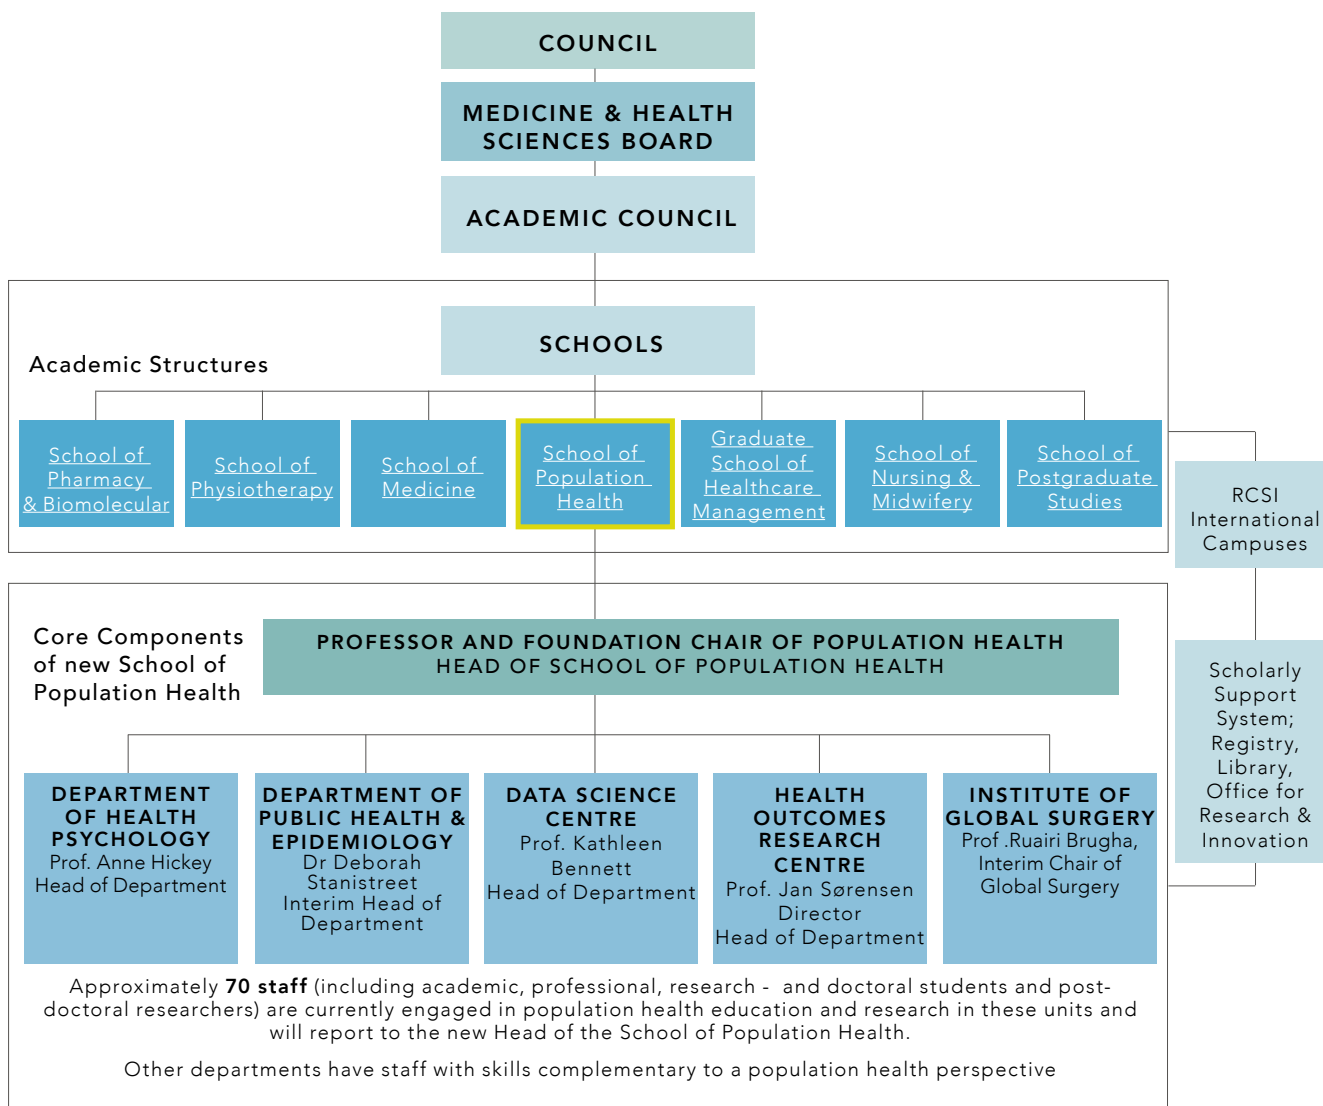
COUNCIL

MEDICINE & HEALTH SCIENCES BOARD

ACADEMIC COUNCIL

SCHOOLS

Academic Structures

School of Pharmacy & Biomolecular

School of Physiotherapy

School of Medicine

School of Population Health

Graduate School of Healthcare Management

School of Nursing & Midwifery

School of Postgraduate Studies

RCSI International Campuses

Scholarly Support System; Registry, Library, Office for Research & Innovation

Core Components of new School of Population Health

PROFESSOR AND FOUNDATION CHAIR OF POPULATION HEALTH
HEAD OF SCHOOL OF POPULATION HEALTH

DEPARTMENT OF HEALTH PSYCHOLOGY
Prof. Anne Hickey
Head of Department

DEPARTMENT OF PUBLIC HEALTH & EPIDEMIOLOGY
Dr Deborah Stanistreet
Interim Head of Department

DATA SCIENCE CENTRE
Prof. Kathleen Bennett
Head of Department

HEALTH OUTCOMES RESEARCH CENTRE
Prof. Jan Sørensen
Director
Head of Department

INSTITUTE OF GLOBAL SURGERY
Prof .Ruairi Brugha,
Interim Chair of Global Surgery

Approximately **70 staff** (including academic, professional, research - and doctoral students and post-doctoral researchers) are currently engaged in population health education and research in these units and will report to the new Head of the School of Population Health.

Other departments have staff with skills complementary to a population health perspective